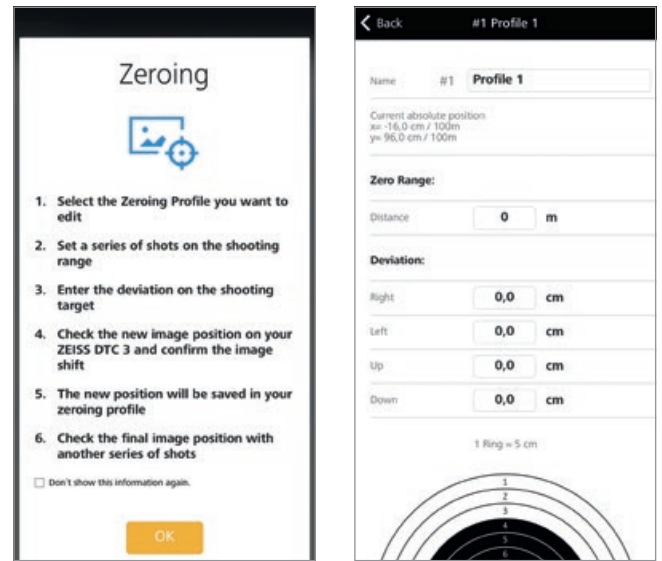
Zeroing

1. Select the Zeroing Profile you want to edit
2. Set a series of shots on the shooting range
3. Enter the deviation on the shooting target
4. Check the new image position on your ZEISS DTC 3 and confirm the image shift
5. The new position will be saved in your zeroing profile
6. Check the final image position with another series of shots

Don't show this information again.

OK

Back #1 Profile 1

Name #1 Profile 1

Current absolute position
x= -16,0 cm / 100m
y= 96,0 cm / 100m

Zero Range:

Distance 0 m

Deviation:

Right 0,0 cm
Left 0,0 cm
Up 0,0 cm
Down 0,0 cm

1 Ring = 5 cm

1
2
3
4
5
6